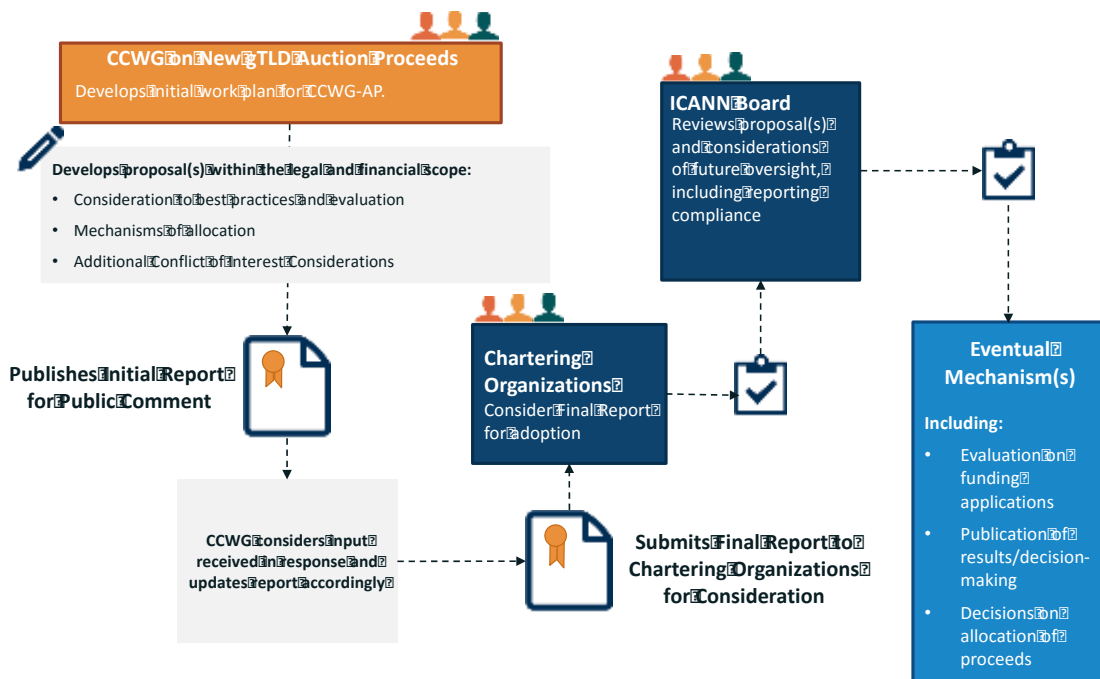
CCWG on New gTLD Auction Proceeds
Develops initial work plan for CCWG-AP.

Develops proposal(s) within the legal and financial scope:
• Consideration to best practices and evaluation
• Mechanisms of allocation
• Additional Conflict of Interest Considerations

Publishes Initial Report for Public Comment

CCWG considers input received in response and updates report accordingly

Submits Final Report to Chartering Organizations for Consideration

Chartering Organizations
Consider Final Report for adoption

ICANN Board
Reviews proposal(s) and considerations of future oversight, including reporting compliance

Eventual Mechanism(s)
Including:
• Evaluation on funding applications
• Publication of results/decision-making
• Decisions on allocation of proceeds